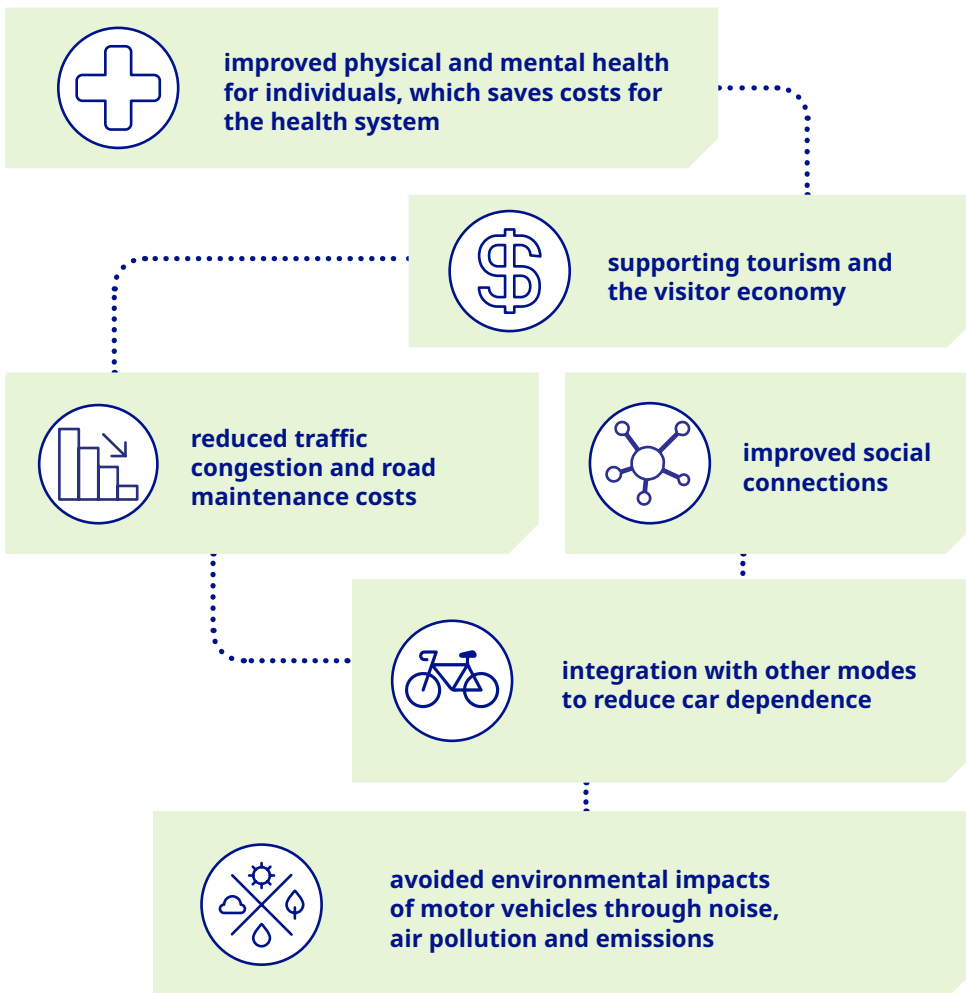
improved physical and mental health for individuals, which saves costs for the health system

supporting tourism and the visitor economy

reduced traffic congestion and road maintenance costs

improved social connections

integration with other modes to reduce car dependence

avoided environmental impacts of motor vehicles through noise, air pollution and emissions